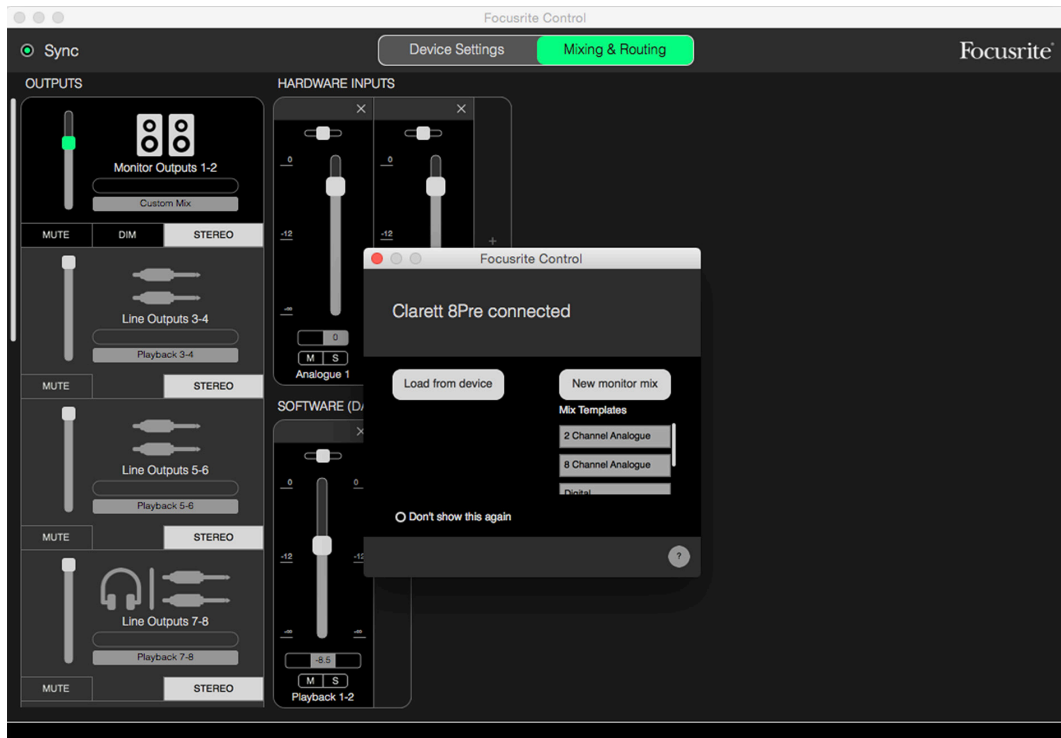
Focusrite Control

Sync

Device Settings

Mixing & Routing

Focusrite

OUTPUTS

Monitor Outputs 1-2

Custom Mix

MUTE

DIM

STEREO

Line Outputs 3-4

Playback 3-4

MUTE

STEREO

Line Outputs 5-6

Playback 5-6

MUTE

STEREO

Line Outputs 7-8

Playback 7-8

MUTE

STEREO

HARDWARE INPUTS

0

-12

0

M S

Analogue 1

0

-12

SOFTWARE (DA

0

-12

-8.5

M S

Playback 1-2

0

-12

Focusrite Control

Clarett 8Pre connected

Load from device

New monitor mix

Mix Templates

2 Channel Analogue

8 Channel Analogue

Digital

Don't show this again

?